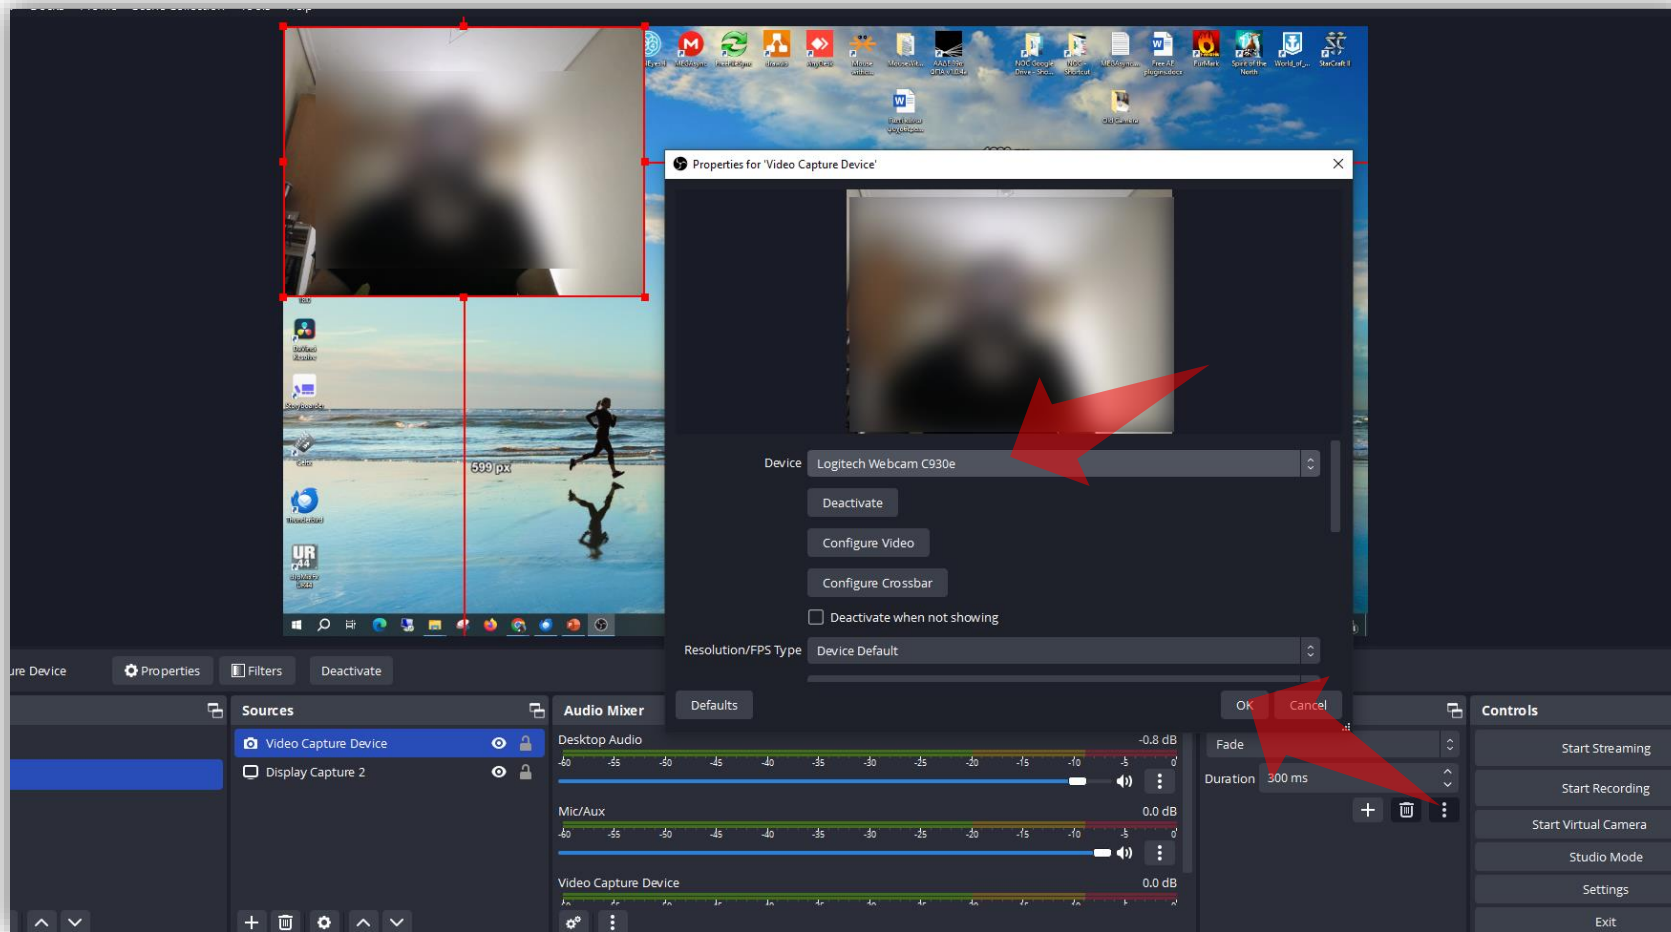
Properties for 'Video Capture Device'

599 px

Device Logitech Webcam C930e

Deactivate

Configure Video

Configure Crossbar

Deactivate when not showing

Resolution/FPS Type Device Default

Defaults

OK Cancel

ure Device Properties Filters Deactivate

Sources

Video Capture Device

Display Capture 2

Audio Mixer

Desktop Audio -0.8 dB

-60 -55 -50 -45 -40 -35 -30 -25 -20 -15 -10 -5 0

Mic/Aux 0.0 dB

-60 -55 -50 -45 -40 -35 -30 -25 -20 -15 -10 -5 0

Video Capture Device 0.0 dB

Fade

Duration 300 ms

Controls

Start Streaming

Start Recording

Start Virtual Camera

Studio Mode

Settings

Exit